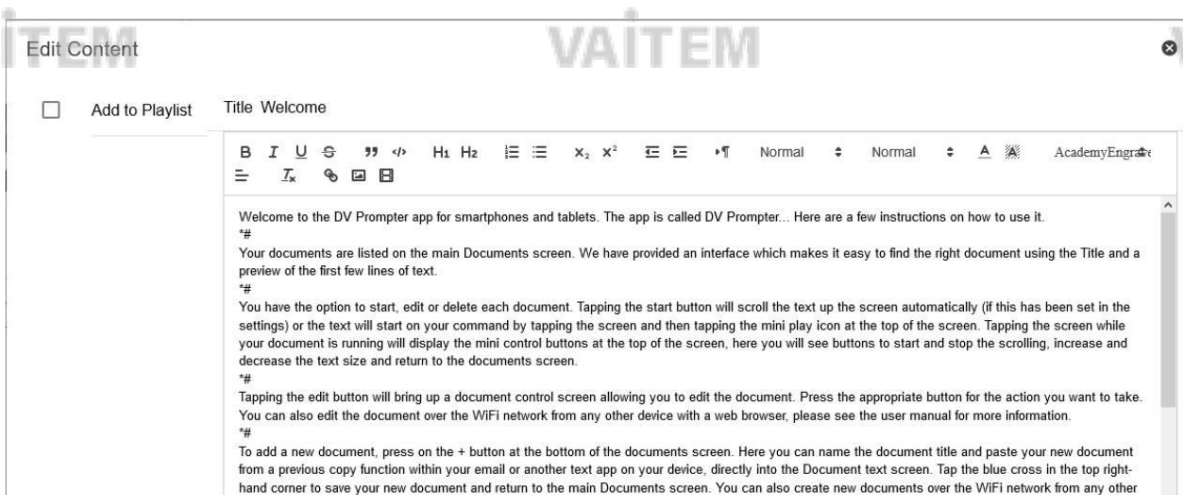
ITEM VAITEM

Edit Content

Add to Playlist

Title Welcome

B I U S 99 </> H1 H2 x2 x2 ¶ Normal Normal A AcademyEngra

Welcome to the DV Prompter app for smartphones and tablets. The app is called DV Prompter... Here are a few instructions on how to use it.
*#
Your documents are listed on the main Documents screen. We have provided an interface which makes it easy to find the right document using the Title and a preview of the first few lines of text.
*#
You have the option to start, edit or delete each document. Tapping the start button will scroll the text up the screen automatically (if this has been set in the settings) or the text will start on your command by tapping the screen and then tapping the mini play icon at the top of the screen. Tapping the screen while your document is running will display the mini control buttons at the top of the screen, here you will see buttons to start and stop the scrolling, increase and decrease the text size and return to the documents screen.
*#
Tapping the edit button will bring up a document control screen allowing you to edit the document. Press the appropriate button for the action you want to take. You can also edit the document over the WiFi network from any other device with a web browser, please see the user manual for more information.
*#
To add a new document, press on the + button at the bottom of the documents screen. Here you can name the document title and paste your new document from a previous copy function within your email or another text app on your device, directly into the Document text screen. Tap the blue cross in the top right-hand corner to save your new document and return to the main Documents screen. You can also create new documents over the WiFi network from any other